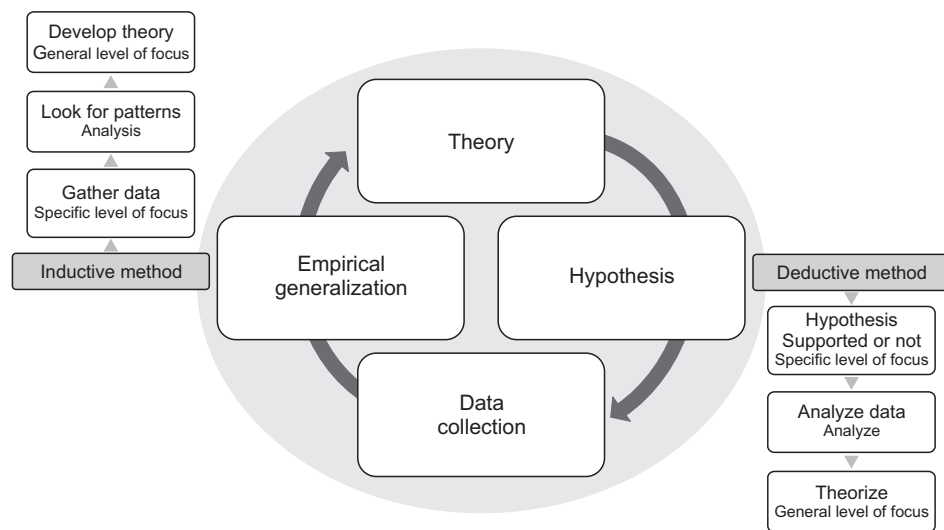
Develop theory
General level of focus

Look for patterns
Analysis

Gather data
Specific level of focus

Inductive method

Theory

Empirical generalization

Hypothesis

Data collection

Deductive method

Hypothesis
Supported or not
Specific level of focus

Analyze data
Analyze

Theorize
General level of focus